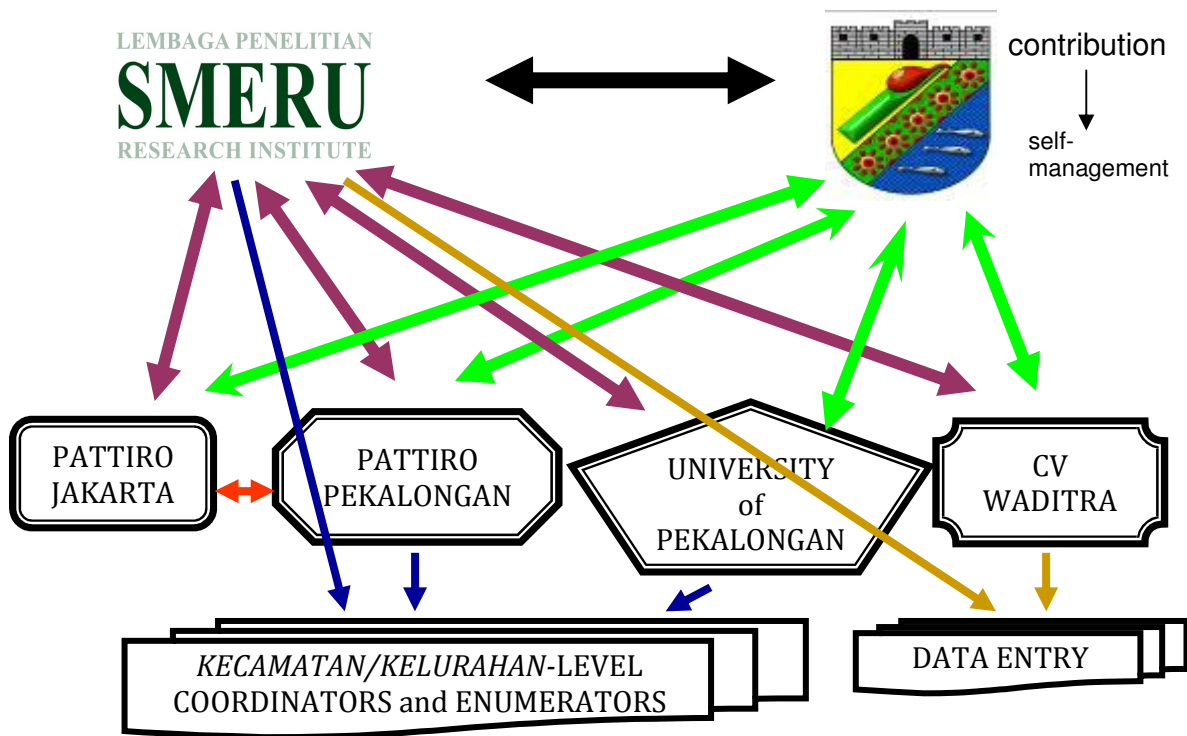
LEMBAGA PENELITIAN
SMERU
RESEARCH INSTITUTE

contribution
self-management

PATTIRO JAKARTA

PATTIRO PEKALONGAN

UNIVERSITY of PEKALONGAN

CV WADITRA

*KECAMATAN*/*KELURAHAN*-LEVEL COORDINATORS and ENUMERATORS

DATA ENTRY